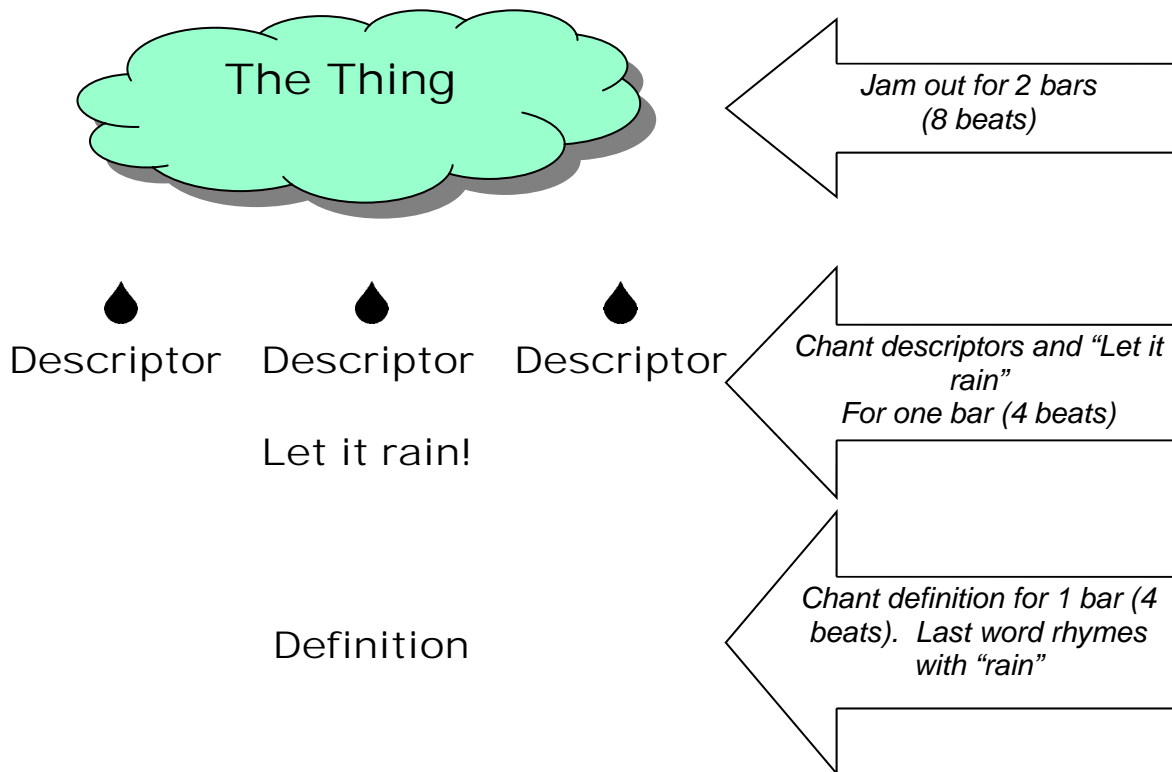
The Thing

Jam out for 2 bars (8 beats)

Descriptor Descriptor Descriptor

Let it rain!

Chant descriptors and "Let it rain" For one bar (4 beats)

Definition

Chant definition for 1 bar (4 beats). Last word rhymes with "rain"